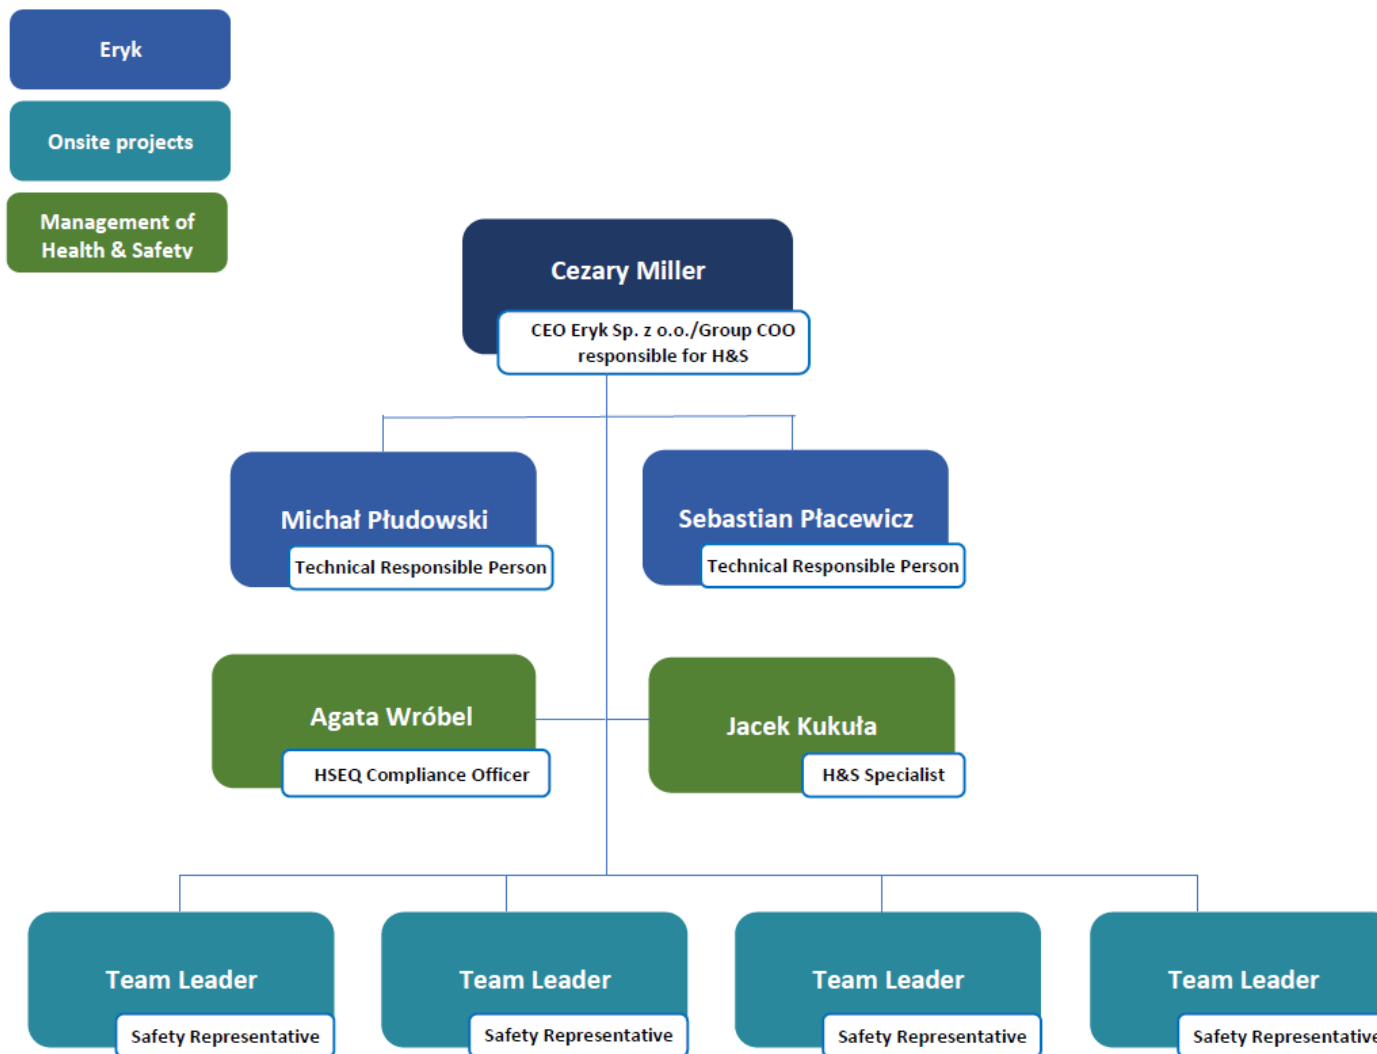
Eryk

Onsite projects

Management of Health & Safety

Cezary Miller
CEO Eryk Sp. z o.o./Group COO responsible for H&S

Michał Płudowski
Technical Responsible Person

Sebastian Płacewicz
Technical Responsible Person

Agata Wróbel
HSEQ Compliance Officer

Jacek Kukuła
H&S Specialist

Team Leader
Safety Representative

Team Leader
Safety Representative

Team Leader
Safety Representative

Team Leader
Safety Representative